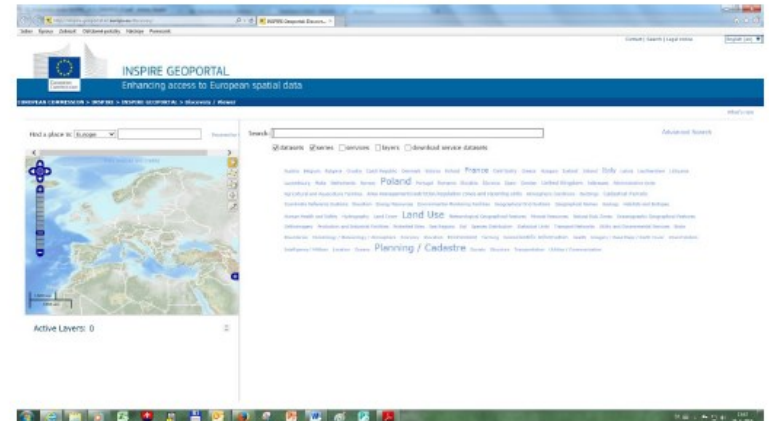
INSPIRE GEOPORTAL

Enhancing access to European spatial data

Find a place in: Europe

Search:

Advanced Search

datasets series services layers download service datasets

France

Poland

Land Use

Planning / Cadastre

Active Layers: 0